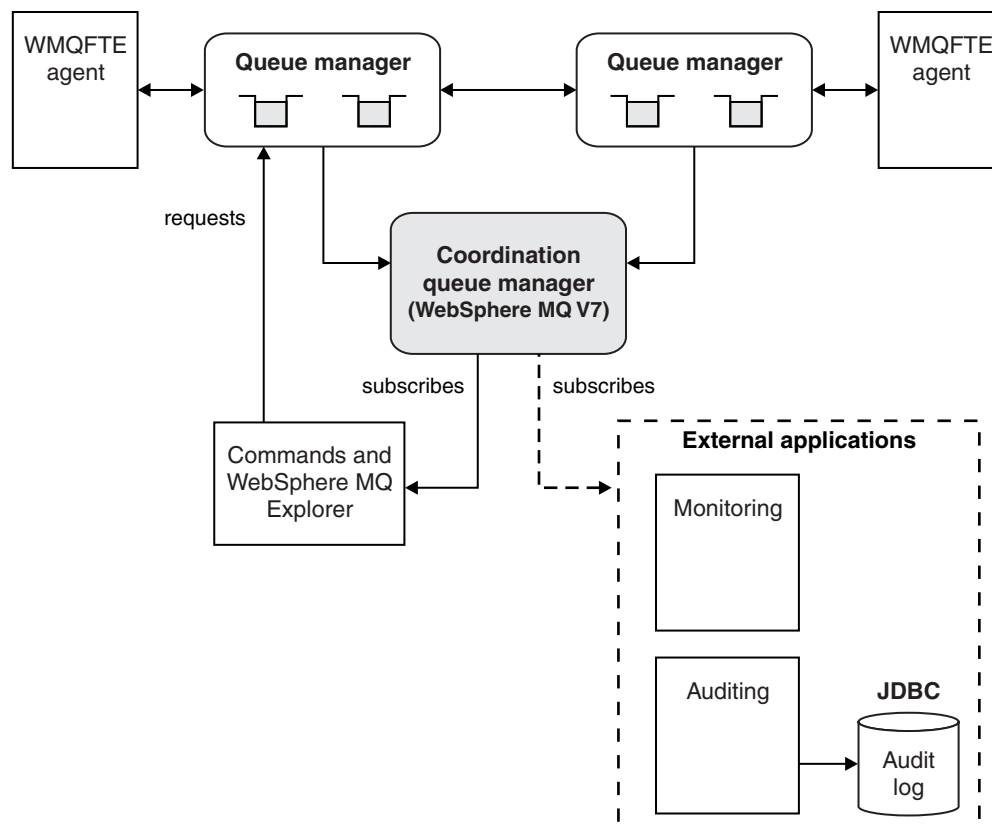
WMQFTE agent

Queue manager

Queue manager

WMQFTE agent

requests

Coordination queue manager (WebSphere MQ V7)

subscribes

subscribes

Commands and WebSphere MQ Explorer

External applications

Monitoring

Auditing

JDBC

Audit log